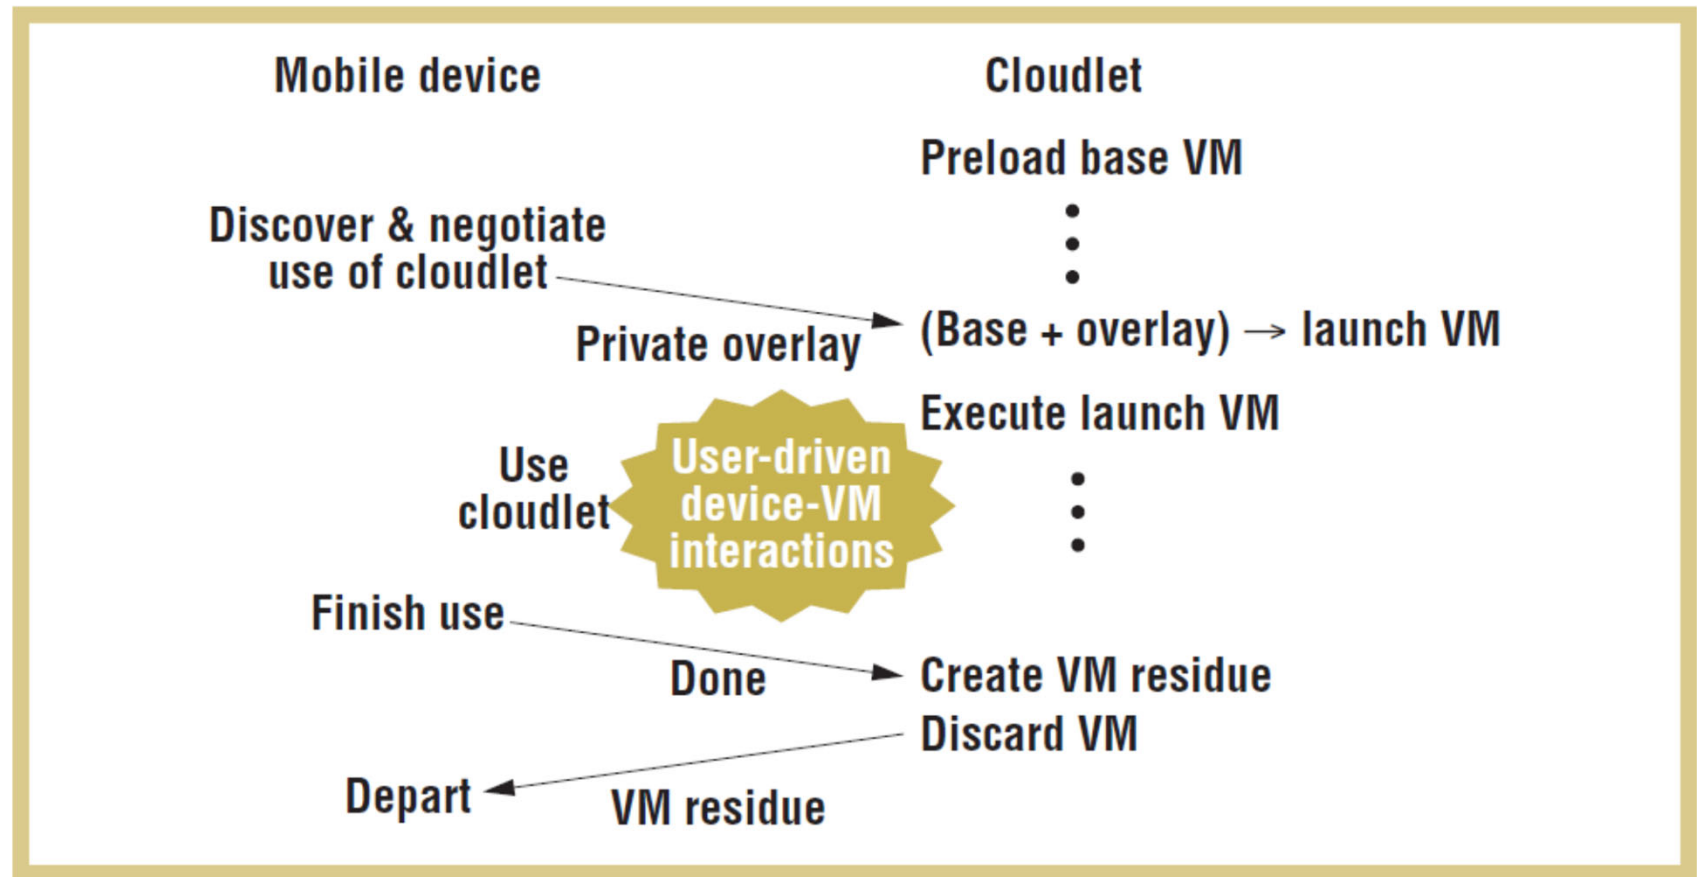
Mobile device

Cloudlet

Preload base VM

Discover & negotiate use of cloudlet

Private overlay

(Base + overlay) → launch VM

Execute launch VM

Use cloudlet

User-driven device-VM interactions

Finish use

Done

Create VM residue

Discard VM

Depart

VM residue